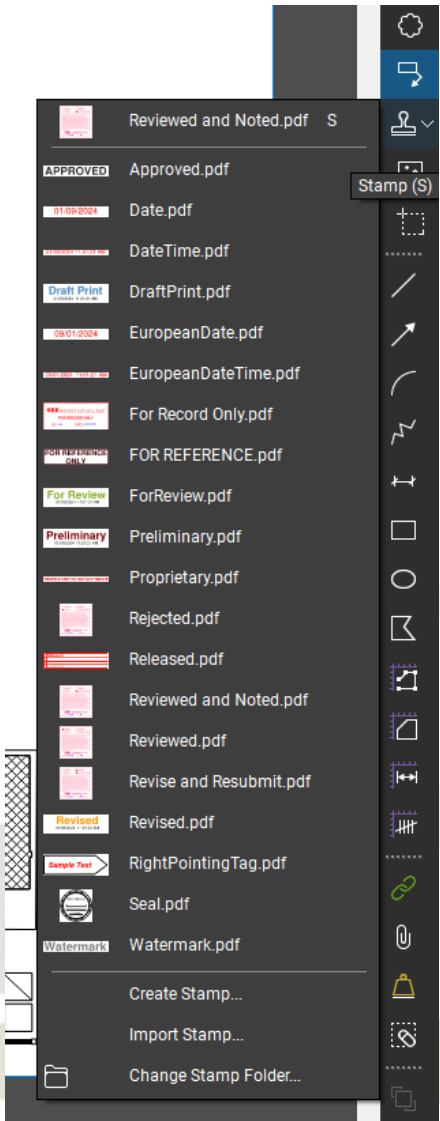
Reviewed and Noted.pdf S

APPROVED Approved.pdf

01/09/2024 Date.pdf

DateTime.pdf

Draft Print DraftPrint.pdf

09/01/2024 EuropeanDate.pdf

EuropeanDateTime.pdf

For Record Only.pdf

FOR REFERENCE ONLY FOR REFERENCE.pdf

For Review ForReview.pdf

Preliminary Preliminary.pdf

Proprietary.pdf

Rejected.pdf

Released.pdf

Reviewed and Noted.pdf

Reviewed.pdf

Revise and Resubmit.pdf

Revised Revised.pdf

Sample Text RightPointingTag.pdf

Seal.pdf

Watermark Watermark.pdf

Create Stamp...

Import Stamp...

Change Stamp Folder...

Stamp (S)